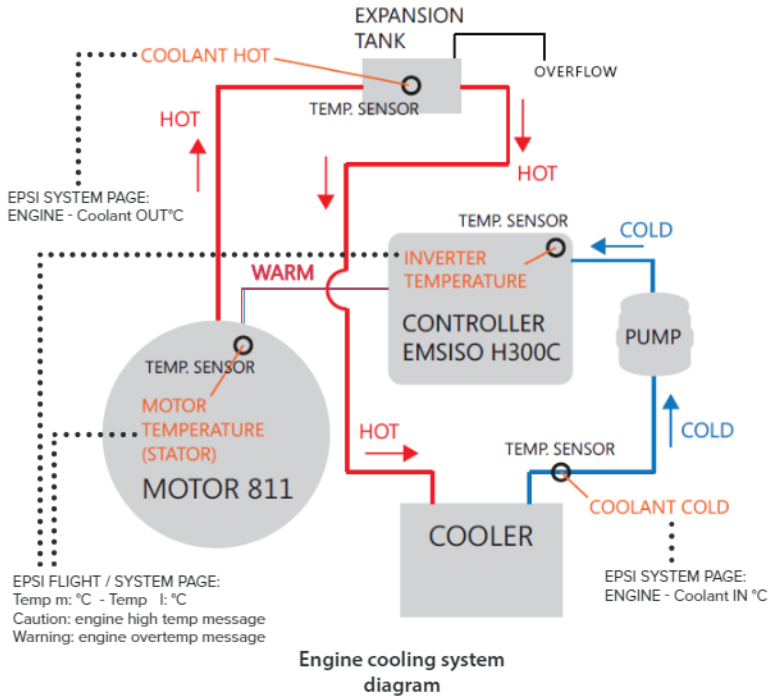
EXPANSION TANK

COOLANT HOT

OVERFLOW

TEMP. SENSOR

HOT

HOT

EPSI SYSTEM PAGE:
ENGINE - Coolant OUT°C

TEMP. SENSOR

COLD

INVERTER TEMPERATURE

WARM

CONTROLLER EMSISO H300C

PUMP

TEMP. SENSOR

MOTOR TEMPERATURE (STATOR)

HOT

COLD

TEMP. SENSOR

MOTOR 811

COOLANT COLD

COOLER

EPSI FLIGHT / SYSTEM PAGE:
Temp m: °C - Temp I: °C
Caution: engine high temp message
Warning: engine overtemp message

EPSI SYSTEM PAGE:
ENGINE - Coolant IN °C

Engine cooling system diagram